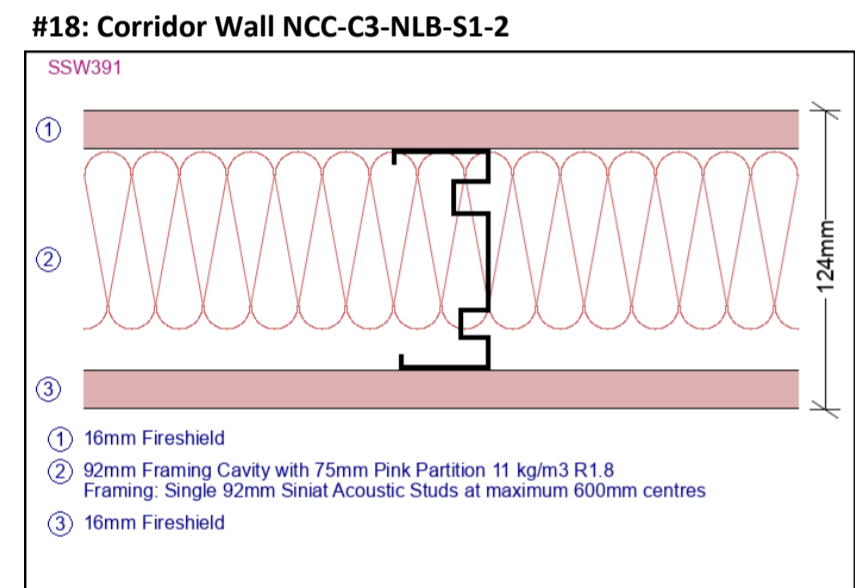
#18: Corridor Wall NCC-C3-NLB-S1-2

SSW391

1

2

3

124mm

1 16mm Fireshield

2 92mm Framing Cavity with 75mm Pink Partition 11 kg/m3 R1.8
Framing: Single 92mm Siniat Acoustic Studs at maximum 600mm centres

3 16mm Fireshield